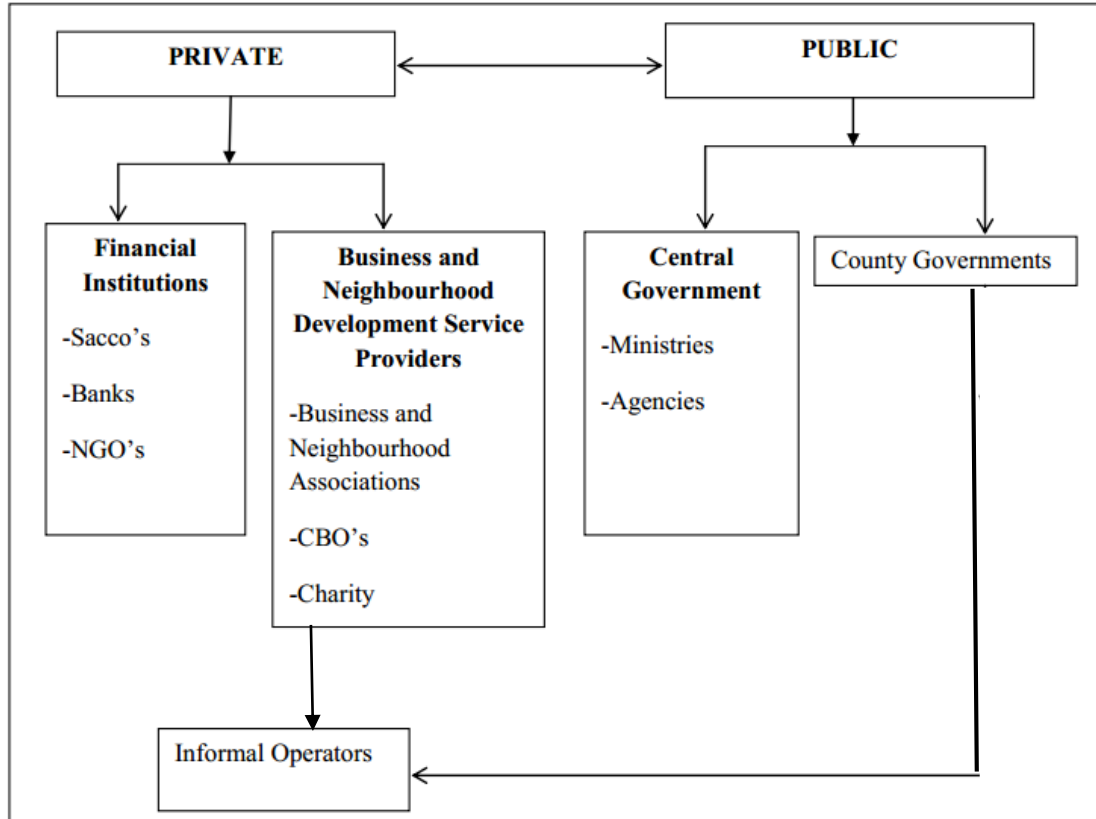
PRIVATE

PUBLIC

Financial Institutions

-Sacco's

-Banks

-NGO's

Business and Neighbourhood Development Service Providers

-Business and Neighbourhood Associations

-CBO's

-Charity

Central Government

-Ministries

-Agencies

County Governments

Informal Operators